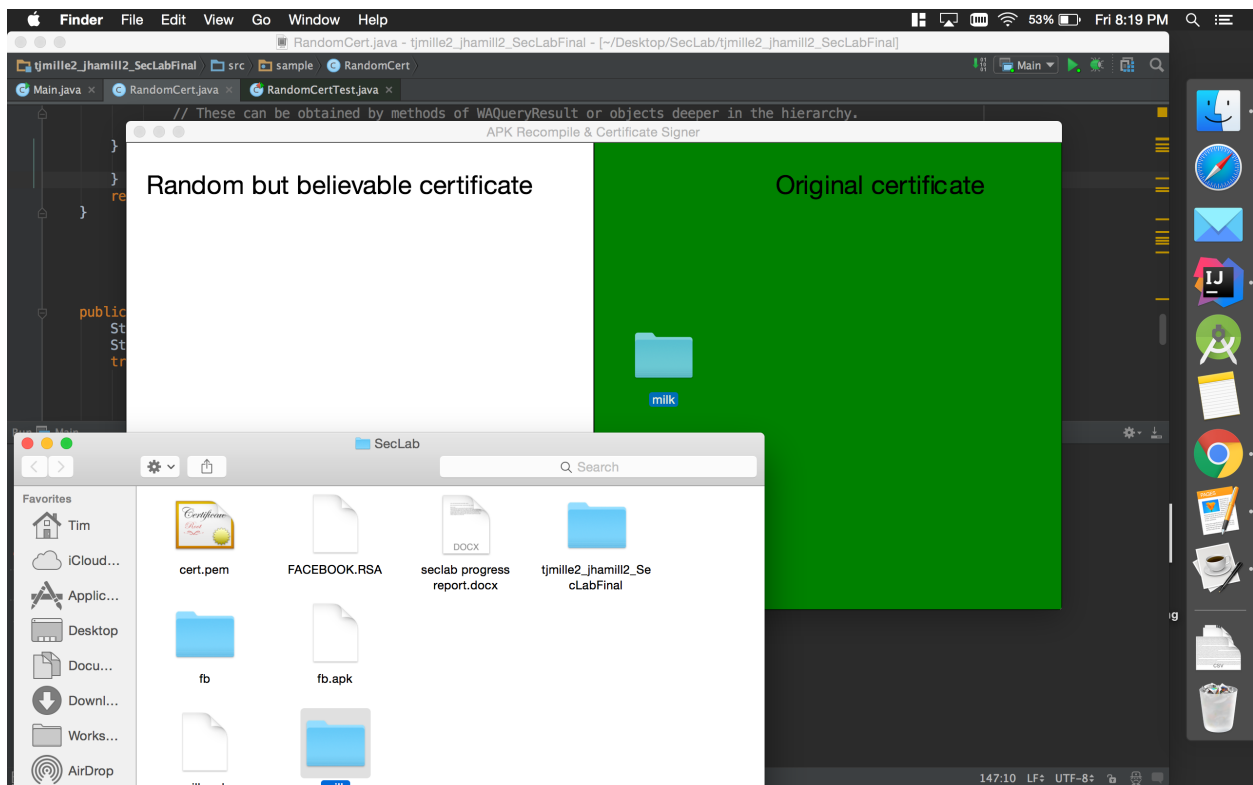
Finder File Edit View Go Window Help
53% Fri 8:19 PM

RandomCert.java - tjmille2_jhamill2_SecLabFinal - [~/Desktop/SecLab/tjmille2_jhamill2_SecLabFinal]

tjmille2_jhamill2_SecLabFinal src sample RandomCert
Main

Main.java RandomCert.java RandomCertTest.java

// These can be obtained by methods of WAQueryResult or objects deeper in the hierarchy.
}
}
re
}
public
St
St
tr

APK Recompile & Certificate Signer

Random but believable certificate

Original certificate

milk

SecLab

Search

Favorites
Tim
iCloud...
Applic...
Desktop
Docu...
Downl...
Works...
AirDrop

cert.pem
FACEBOOK.RSA
DOCX
seclab progress report.docx
tjmille2_jhamill2_SeLabFinal
fb
fb.apk

147:10 LF UTF-8